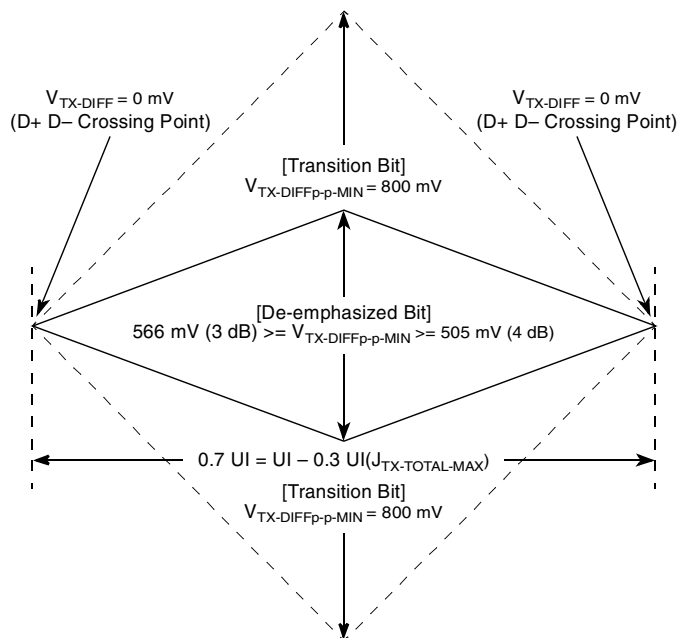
$V_{TX\text{-}DIFF}$ = 0 mV
(D+ D– Crossing Point)

$V_{TX\text{-}DIFF}$ = 0 mV
(D+ D– Crossing Point)

[Transition Bit]
$V_{TX\text{-}DIFFp\text{-}p\text{-}MIN}$ = 800 mV

[De-emphasized Bit]
566 mV (3 dB) >= $V_{TX\text{-}DIFFp\text{-}p\text{-}MIN}$ >= 505 mV (4 dB)

0.7 UI = UI – 0.3 UI($J_{TX\text{-}TOTAL\text{-}MAX}$)

[Transition Bit]
$V_{TX\text{-}DIFFp\text{-}p\text{-}MIN}$ = 800 mV